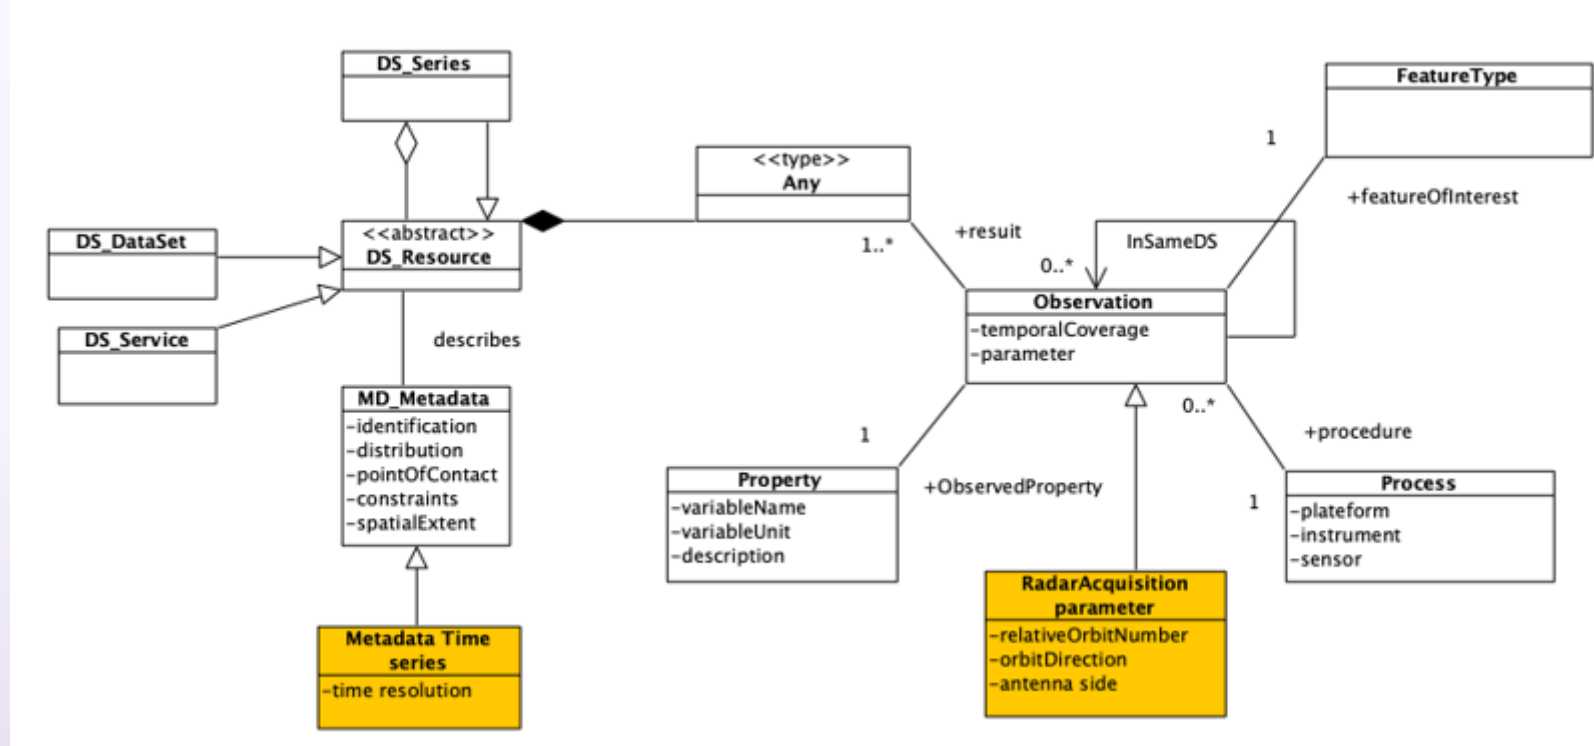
DS_Series

FeatureType

1

<<type>>
Any

+featureOfInterest

DS_DataSet

<<abstract>>
DS_Resource

1..*

+result

InSameDS

0..*

Observation
-temporalCoverage
-parameter

DS_Service

describes

MD_Metadata
-identification
-distribution
-pointOfContact
-constraints
-spatialExtent

1

0..*

+procedure

Property
-variableName
-variableUnit
-description

+ObservedProperty

1

Process
-plateform
-instrument
-sensor

RadarAcquisition parameter
-relativeOrbitNumber
-orbitDirection
-antenna side

Metadata Time series
-time resolution